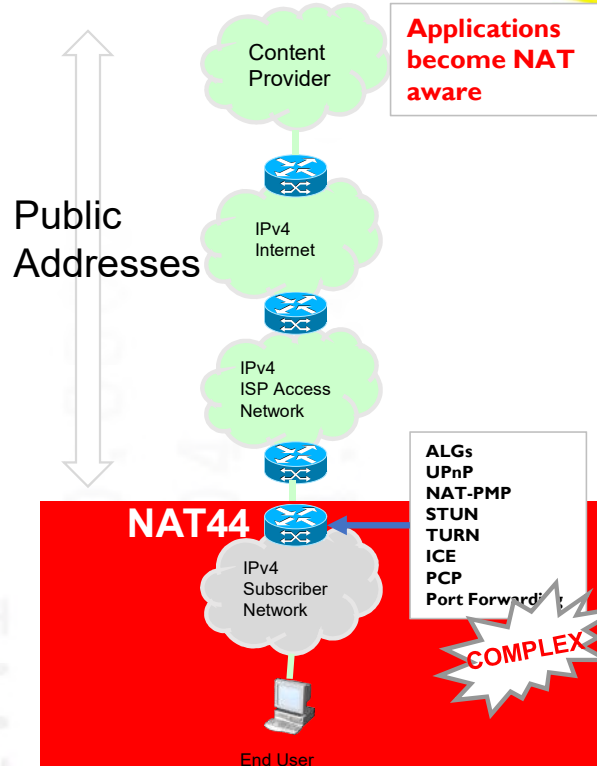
Applications become NAT aware

Content Provider

Public Addresses

IPv4 Internet

IPv4 ISP Access Network

ALGs
UPnP
NAT-PMP
STUN
TURN
ICE
PCP
Port Forwardi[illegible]

NAT44

IPv4 Subscriber Network

COMPLEX

End User